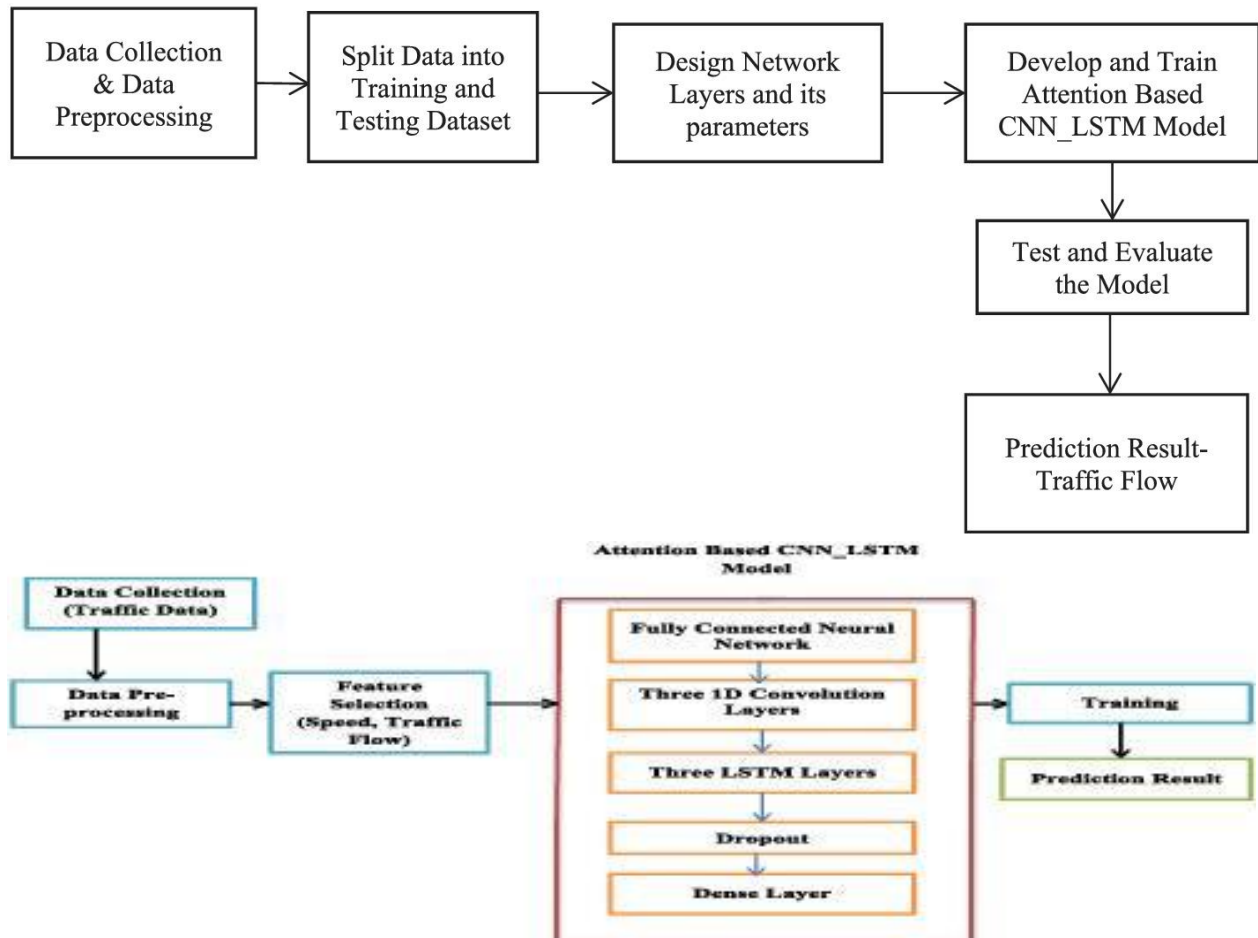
Data Collection & Data Preprocessing

Split Data into Training and Testing Dataset

Design Network Layers and its parameters

Develop and Train Attention Based CNN_LSTM Model

Test and Evaluate the Model

Prediction Result- Traffic Flow

Data Collection (Traffic Data)

Data Pre-processing

Feature Selection (Speed, Traffic Flow)

Attention Based CNN_LSTM Model

Fully Connected Neural Network

Three 1D Convolution Layers

Three LSTM Layers

Dropout

Dense Layer

Training

Prediction Result